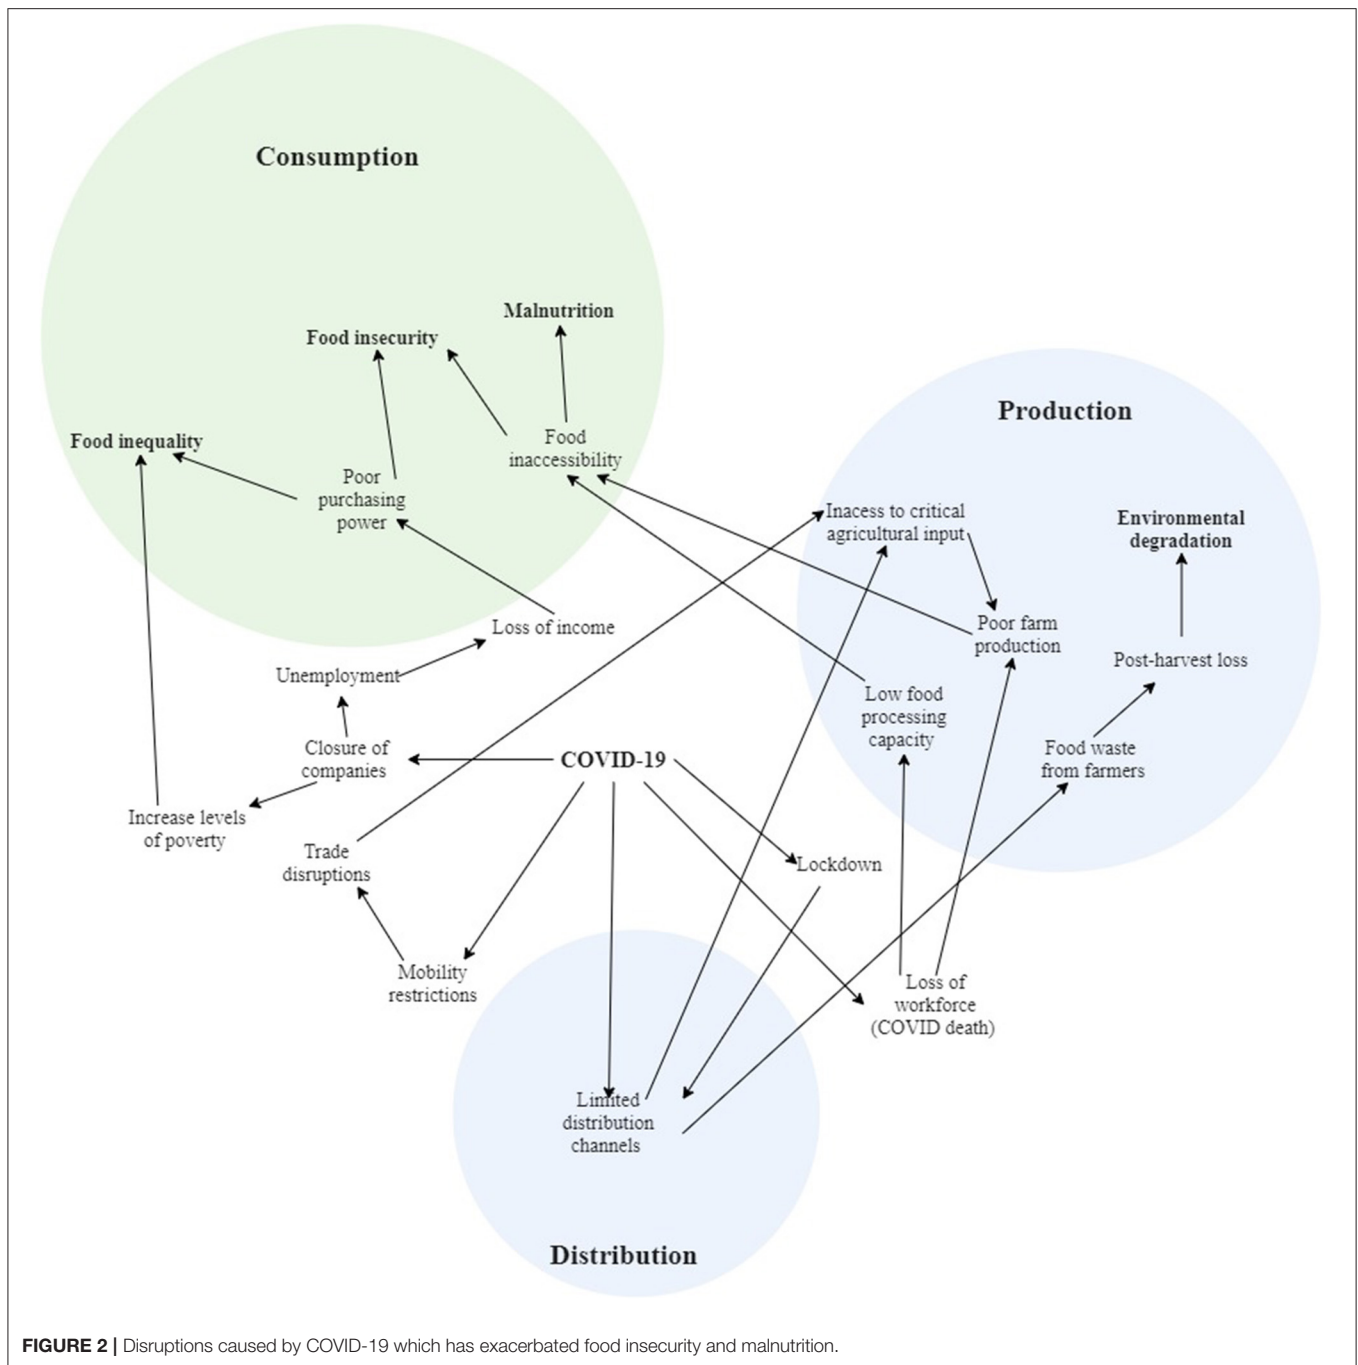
Consumption

Malnutrition

Food insecurity

Food inequality

Food inaccessibility

Poor purchasing power

Production

Inacess to critical agricultural input

Environmental degradation

Poor farm production

Loss of income

Unemployment

Post-harvest loss

Low food processing capacity

Closure of companies

COVID-19

Food waste from farmers

Increase levels of poverty

Trade disruptions

Lockdown

Mobility restrictions

Loss of workforce (COVID death)

Limited distribution channels

Distribution

FIGURE 2 | Disruptions caused by COVID-19 which has exacerbated food insecurity and malnutrition.